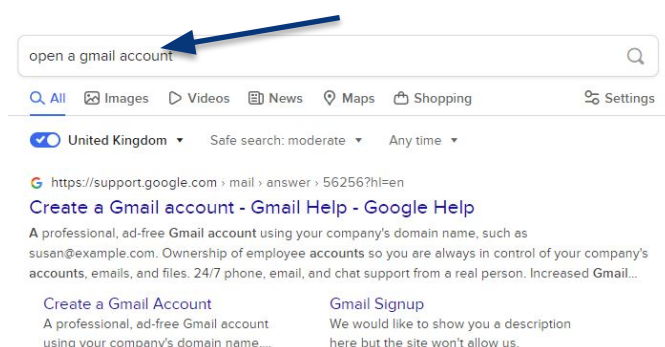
open a gmail account

All Images Videos News Maps Shopping Settings

United Kingdom ▾ Safe search: moderate ▾ Any time ▾

https://support.google.com › mail › answer › 56256?hl=en

Create a Gmail account - Gmail Help - Google Help

A professional, ad-free Gmail account using your company's domain name, such as susan@example.com. Ownership of employee accounts so you are always in control of your company's accounts, emails, and files. 24/7 phone, email, and chat support from a real person. Increased Gmail...

Create a Gmail Account
A professional, ad-free Gmail account using your company's domain name....

Gmail Signup
We would like to show you a description here but the site won't allow us.